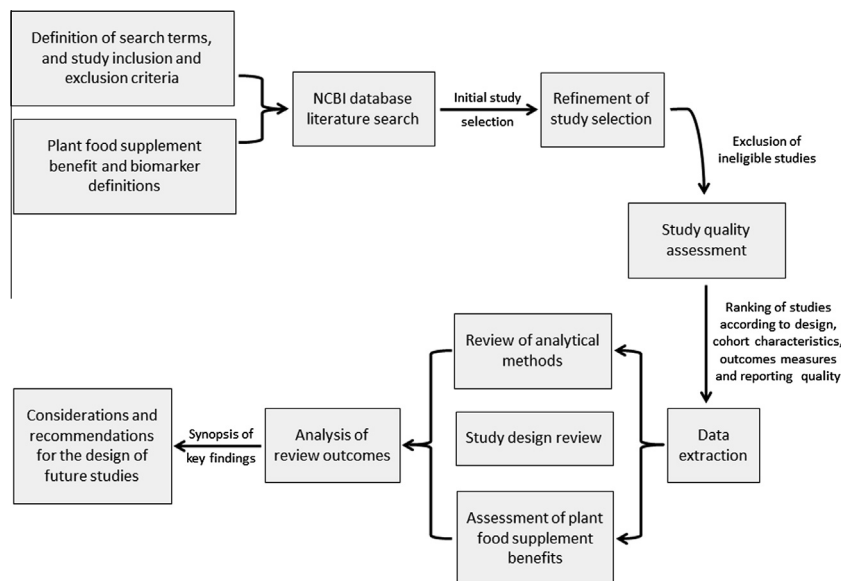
Definition of search terms, and study inclusion and exclusion criteria

Plant food supplement benefit and biomarker definitions

NCBI database literature search

Initial study selection

Refinement of study selection

Exclusion of ineligible studies

Study quality assessment

Ranking of studies according to design, cohort characteristics, outcomes measures and reporting quality

Data extraction

Review of analytical methods

Study design review

Assessment of plant food supplement benefits

Analysis of review outcomes

Synopsis of key findings

Considerations and recommendations for the design of future studies